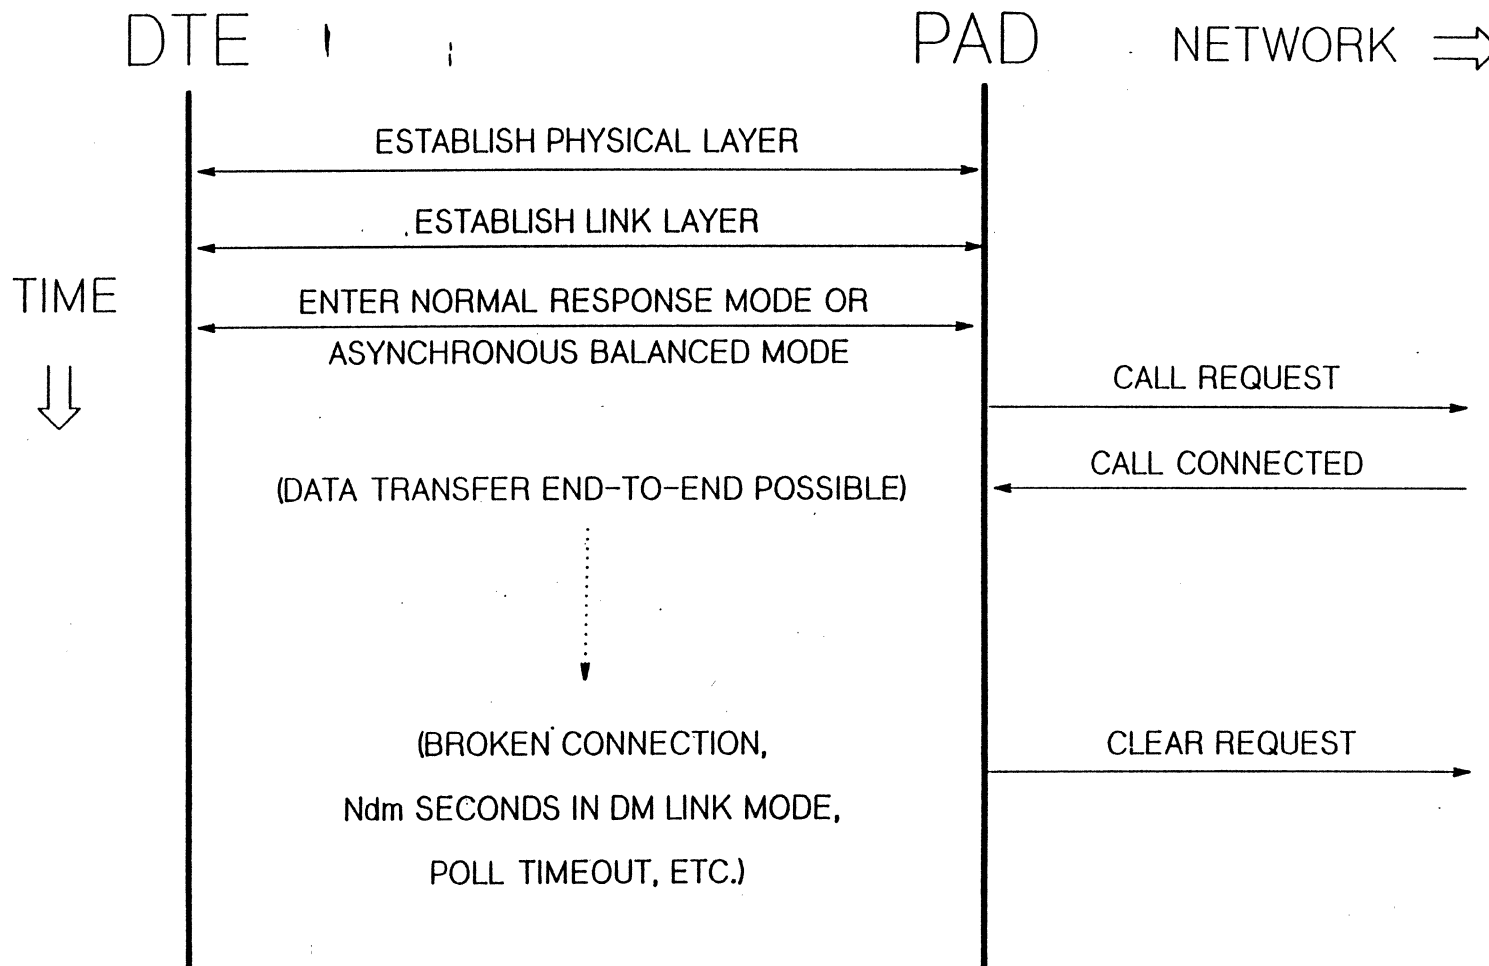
DTE

PAD

NETWORK

TIME

ESTABLISH PHYSICAL LAYER

ESTABLISH LINK LAYER

ENTER NORMAL RESPONSE MODE OR ASYNCHRONOUS BALANCED MODE

CALL REQUEST

CALL CONNECTED

(DATA TRANSFER END-TO-END POSSIBLE)

(BROKEN CONNECTION, Ndm SECONDS IN DM LINK MODE, POLL TIMEOUT, ETC.)

CLEAR REQUEST